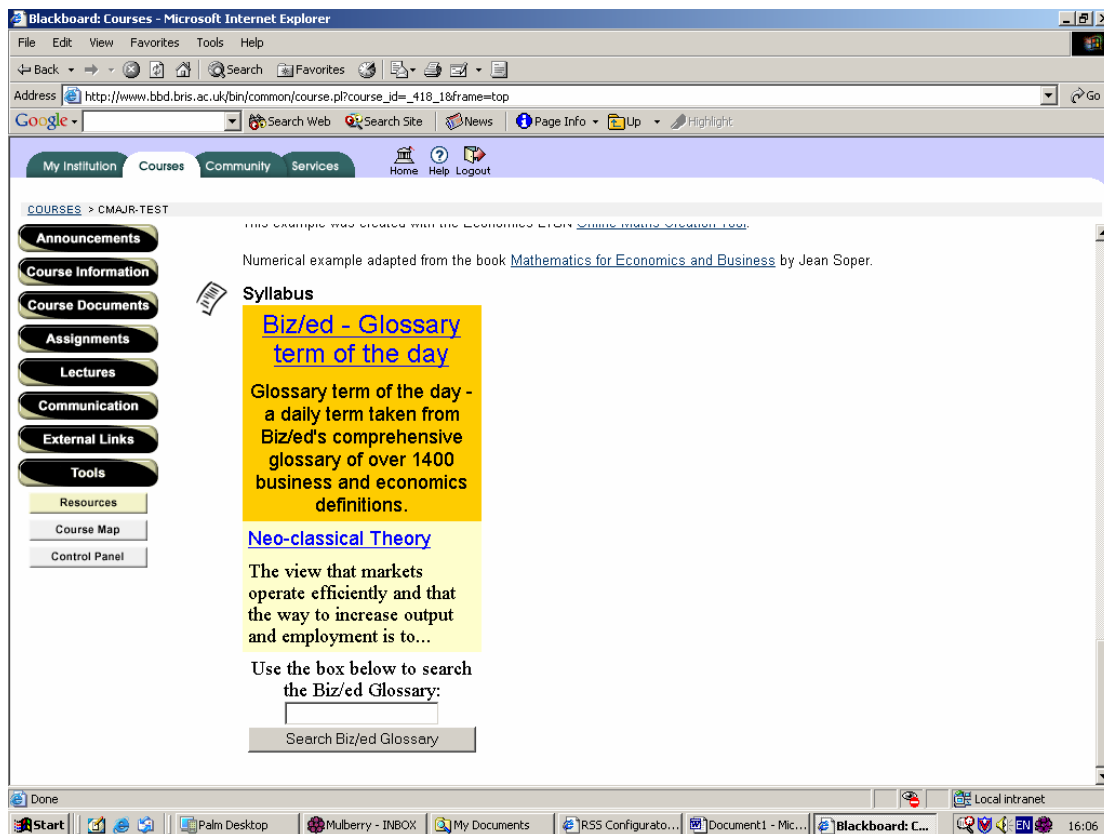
Blackboard: Courses - Microsoft Internet Explorer

File Edit View Favorites Tools Help

Back Search Favorites

Address http://www.bbd.bris.ac.uk/bin/common/course.pl?course_id=_418_1&frame=top Go

Google Search Web Search Site News Page Info Up Highlight

My Institution Courses Community Services

Home Help Logout

COURSES > CMAJR-TEST

Announcements
Course Information
Course Documents
Assignments
Lectures
Communication
External Links
Tools
Resources
Course Map
Control Panel

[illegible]

Numerical example adapted from the book Mathematics for Economics and Business by Jean Soper.

Syllabus

Biz/ed - Glossary term of the day

Glossary term of the day - a daily term taken from Biz/ed's comprehensive glossary of over 1400 business and economics definitions.

Neo-classical Theory

The view that markets operate efficiently and that the way to increase output and employment is to...

Use the box below to search the Biz/ed Glossary:

Search Biz/ed Glossary

Done

Local intranet

Start Palm Desktop Mulberry - INBOX My Documents RSS Configurato... Document1 - Mic... Blackboard: C... EN 16:06